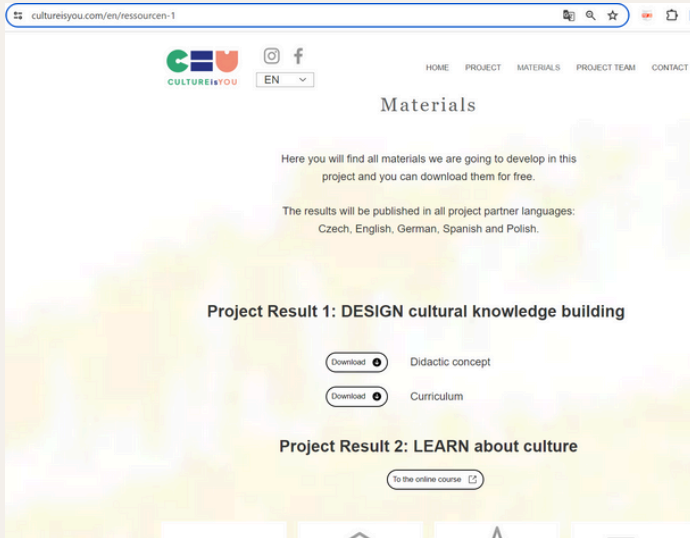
cultureisyou.com/en/ressourcen-1

CULTUREisYOU

EN

HOME PROJECT MATERIALS PROJECT TEAM CONTACT

Materials

Here you will find all materials we are going to develop in this project and you can download them for free.

The results will be published in all project partner languages: Czech, English, German, Spanish and Polish.

Project Result 1: DESIGN cultural knowledge building

Download Didactic concept

Download Curriculum

Project Result 2: LEARN about culture

To the online course